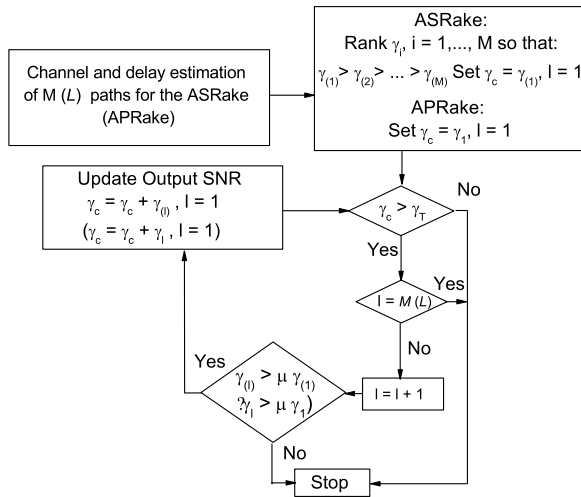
Channel and delay estimation of M (*L*) paths for the ASRake (APRake)

ASRake:
Rank $\gamma_i$, i = 1,..., M so that:
$\gamma_{(1)} > \gamma_{(2)} > ... > \gamma_{(M)}$ Set $\gamma_c = \gamma_{(1)}$, l = 1
APRake:
Set $\gamma_c = \gamma_1$, l = 1

Update Output SNR
$\gamma_c = \gamma_c + \gamma_{(l)}$ , l = 1
$(\gamma_c = \gamma_c + \gamma_l$ , l = 1)

$\gamma_c > \gamma_T$

No

Yes

l = *M* (*L*)

Yes

No

Yes

$\gamma_{(l)} > \mu\ \gamma_{(1)}$
$?\gamma_l > \mu\ \gamma_1)$

l = l + 1

No

Stop